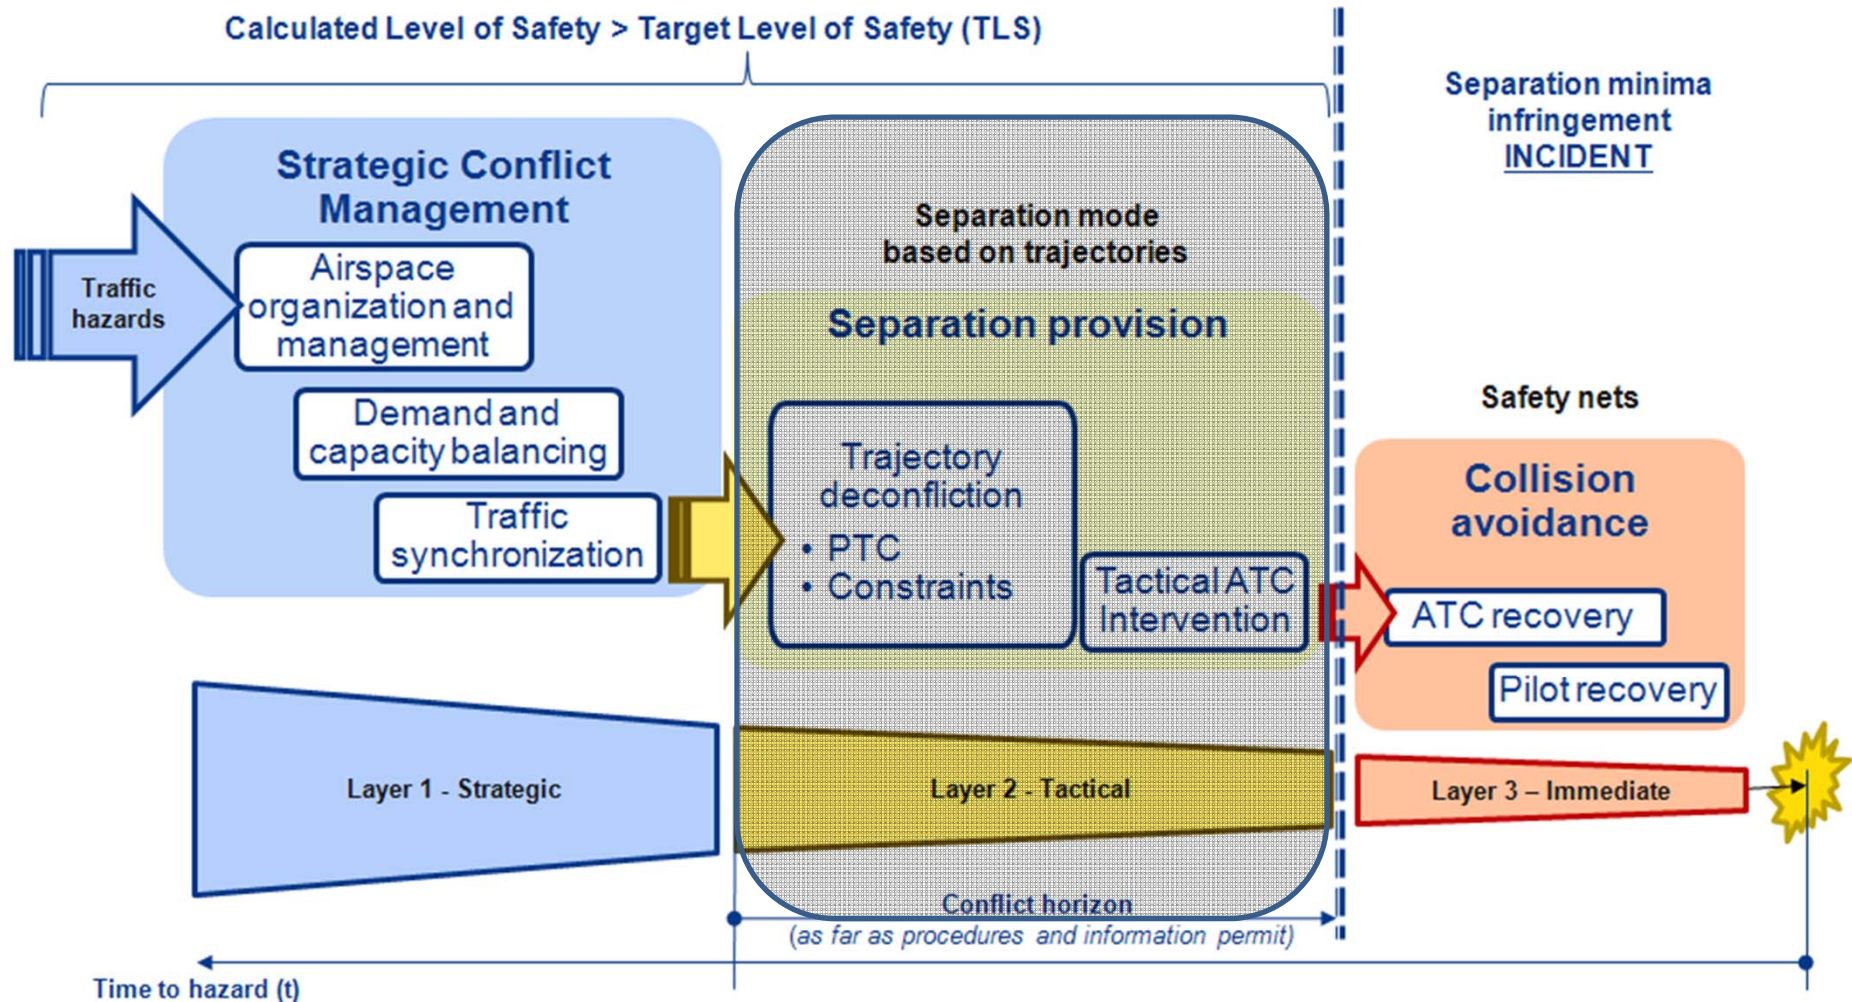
Calculated Level of Safety > Target Level of Safety (TLS)

Separation minima infringement INCIDENT

Traffic hazards

Strategic Conflict Management

Airspace organization and management

Demand and capacity balancing

Traffic synchronization

Separation mode based on trajectories

Separation provision

Trajectory deconfliction
• PTC
• Constraints

Tactical ATC Intervention

Safety nets

Collision avoidance

ATC recovery

Pilot recovery

Layer 1 - Strategic

Layer 2 - Tactical

Layer 3 – Immediate

Conflict horizon
(as far as procedures and information permit)

Time to hazard (t)